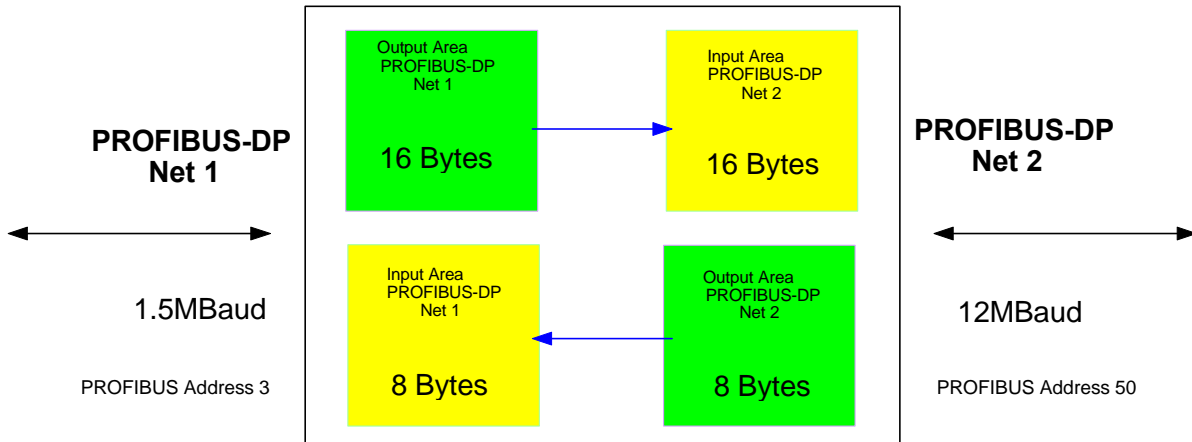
PROFIBUS-DP
Net 1

1.5MBaud

PROFIBUS Address 3

Output Area
PROFIBUS-DP
Net 1

16 Bytes

Input Area
PROFIBUS-DP
Net 2

16 Bytes

Input Area
PROFIBUS-DP
Net 1

8 Bytes

Output Area
PROFIBUS-DP
Net 2

8 Bytes

PROFIBUS-DP
Net 2

12MBaud

PROFIBUS Address 50